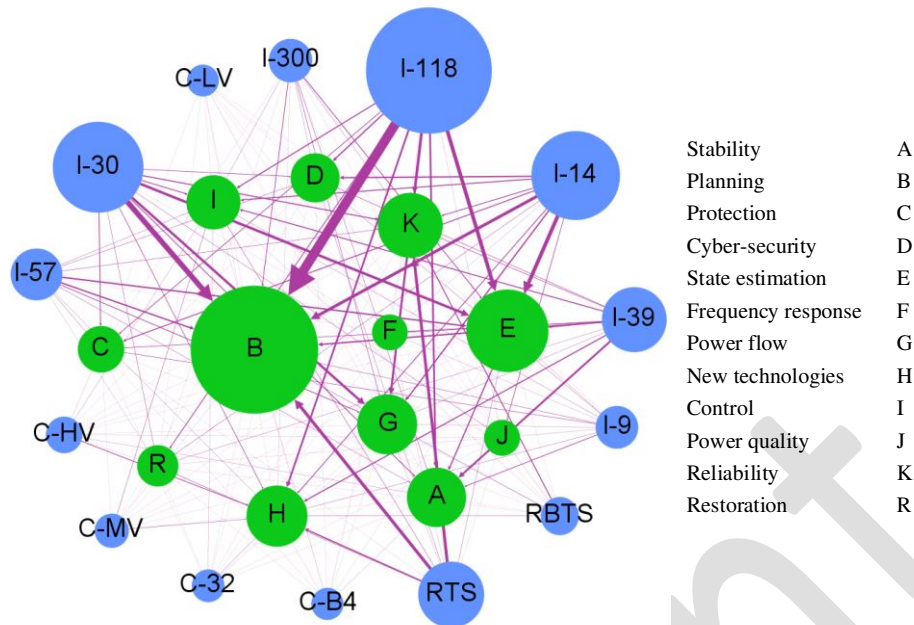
I-118
I-300
C-LV
I-30
I-14
D
I
K
I-57
I-39
E
F
C
B
G
J
I-9
C-HV
R
A
H
RBTS
C-MV
C-32
C-B4
RTS

| | |
|---|---|
| Stability | A |
| Planning | B |
| Protection | C |
| Cyber-security | D |
| State estimation | E |
| Frequency response | F |
| Power flow | G |
| New technologies | H |
| Control | I |
| Power quality | J |
| Reliability | K |
| Restoration | R |